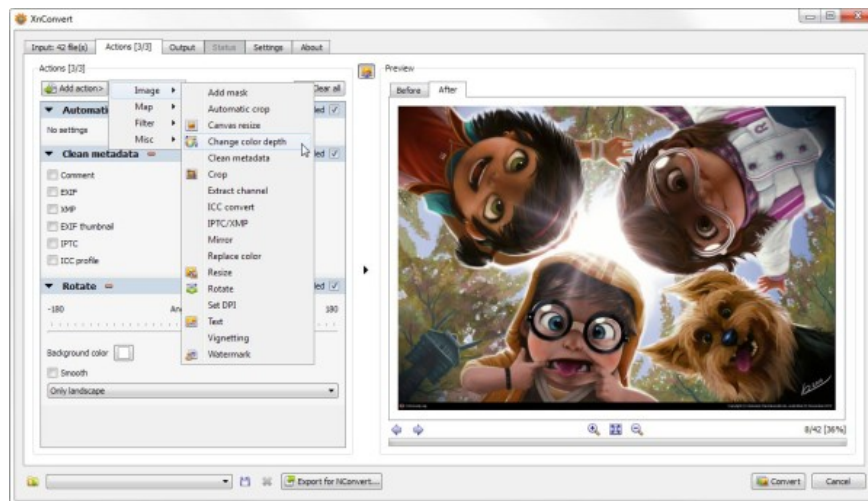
XnConvert

Input: 42 file(s) | Actions [3/3] | Output | Status | Settings | About

Actions [3/3]

Add action> | Clear all

Automati | led

No settings

Clean metadata | led

Comment

EXIF

XMP

EXIF thumbnail

IPTC

ICC profile

Rotate | led

-180 | An | 180

Background color

Smooth

Only landscape

Image
Map
Filter
Misc

Add mask
Automatic crop
Canvas resize
Change color depth
Clean metadata
Crop
Extract channel
ICC convert
IPTC/XMP
Mirror
Replace color
Resize
Rotate
Set DPI
Text
Vignetting
Watermark

Preview

Before | After

8/42 [36%]

Export for NConvert...

Convert | Cancel